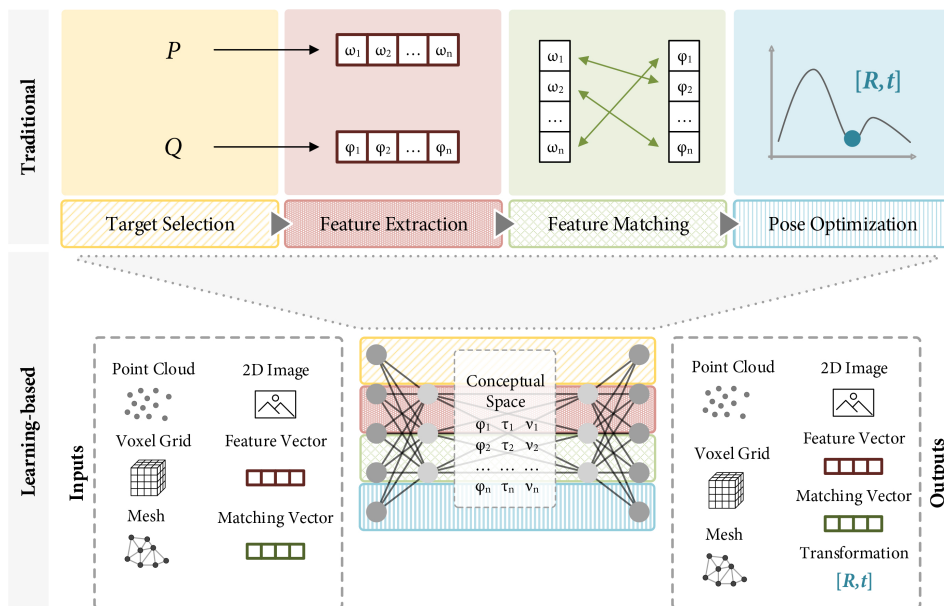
Traditional

$P$

$Q$

$\omega_1$ $\omega_2$ … $\omega_n$

$\varphi_1$ $\varphi_2$ … $\varphi_n$

$\omega_1$ $\omega_2$ … $\omega_n$

$\varphi_1$ $\varphi_2$ … $\varphi_n$

$[R, t]$

Target Selection

Feature Extraction

Feature Matching

Pose Optimization

Learning-based

Inputs

Point Cloud

2D Image

Voxel Grid

Feature Vector

Mesh

Matching Vector

Conceptual Space

$\varphi_1$ $\tau_1$ $\nu_1$
$\varphi_2$ $\tau_2$ $\nu_2$
… … …
$\varphi_n$ $\tau_n$ $\nu_n$

Point Cloud

2D Image

Voxel Grid

Feature Vector

Matching Vector

Mesh

Transformation

$[R, t]$

Outputs